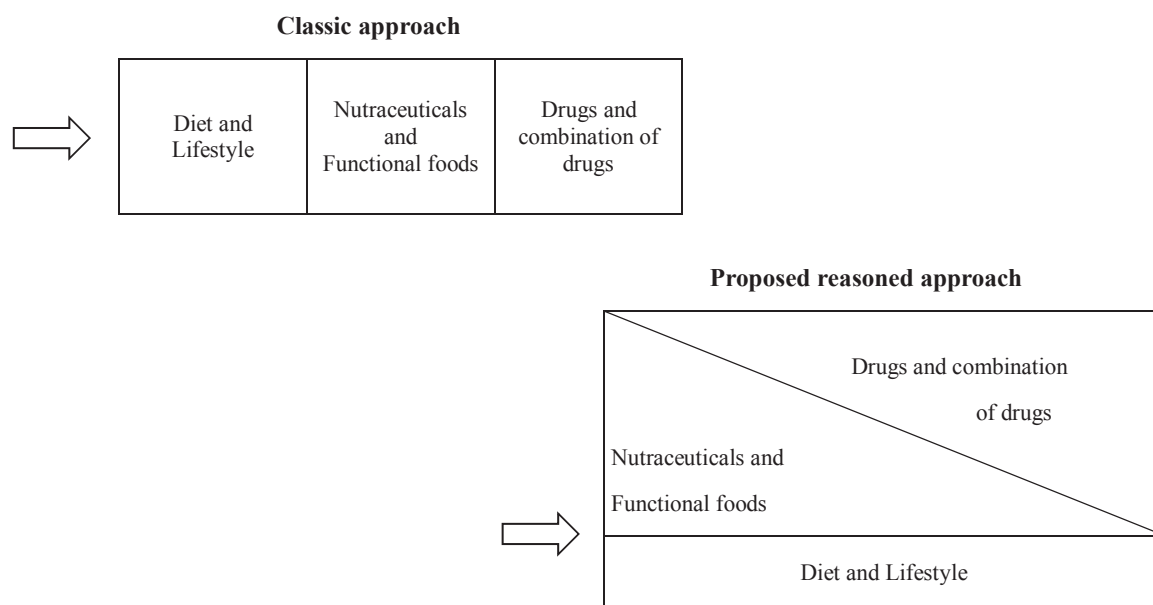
Classic approach

Diet and Lifestyle

Nutraceuticals and Functional foods

Drugs and combination of drugs

Proposed reasoned approach

Drugs and combination of drugs

Nutraceuticals and Functional foods

Diet and Lifestyle